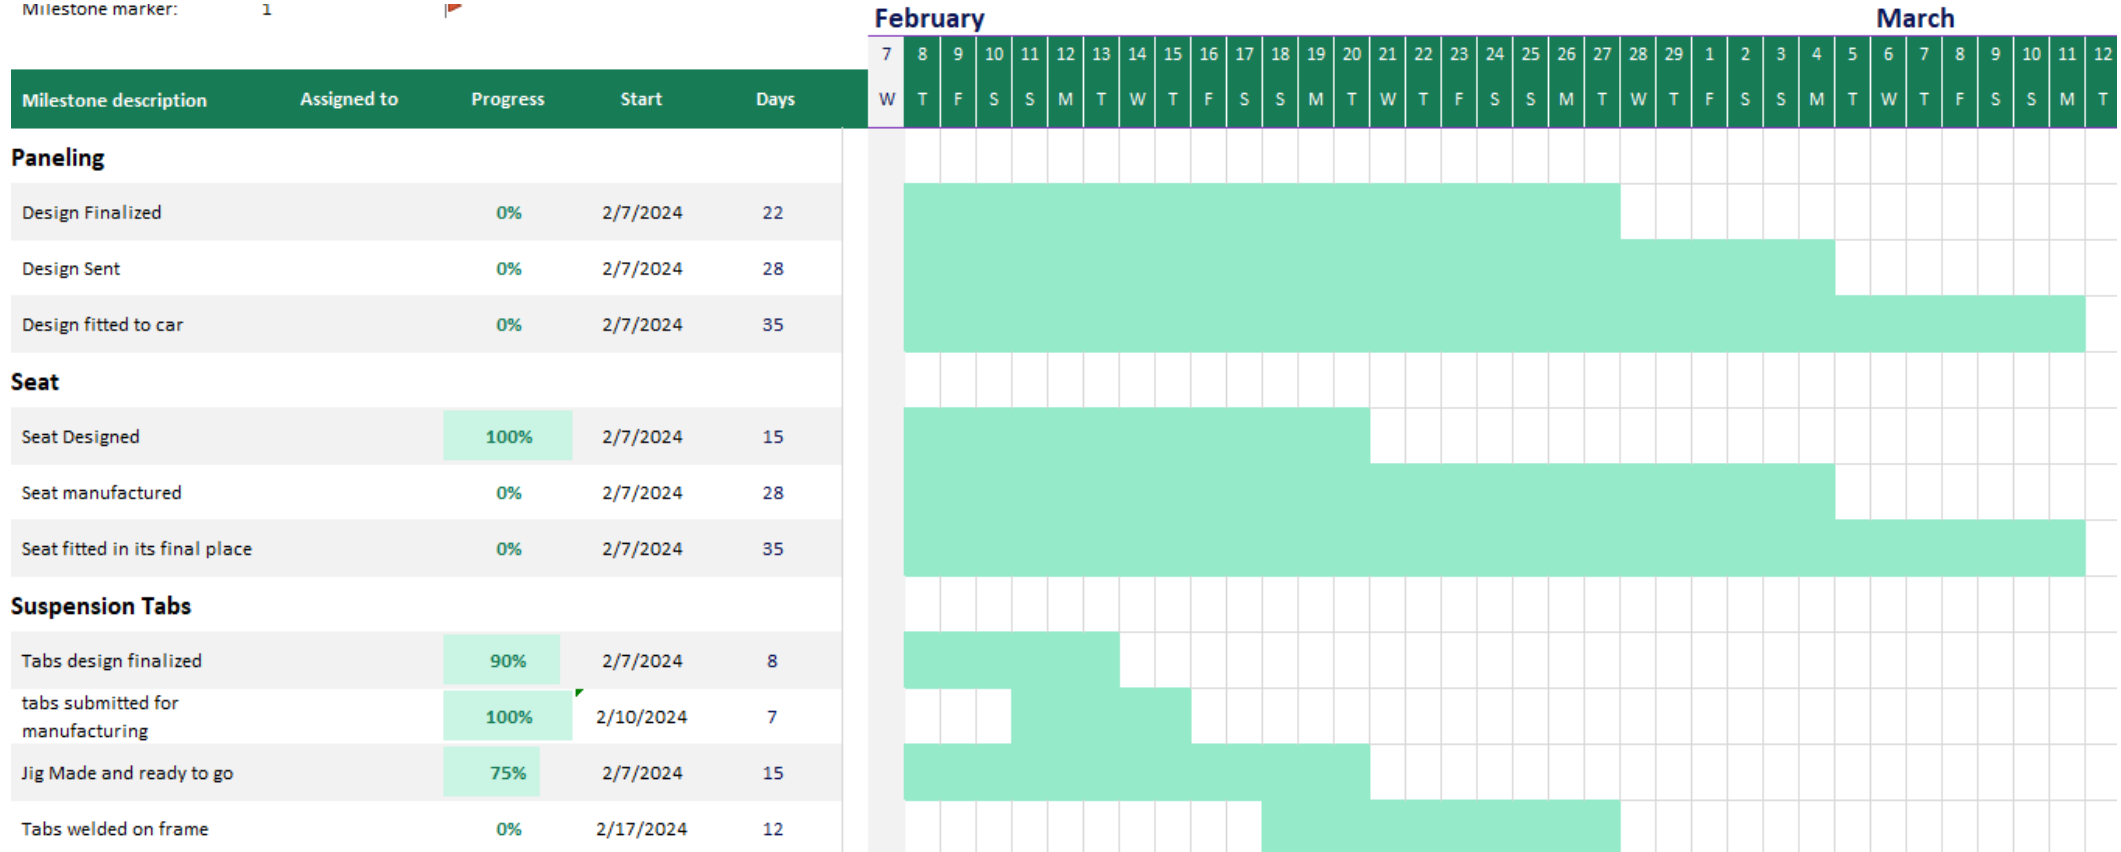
Milestone marker: 1

| Milestone description | Assigned to | Progress | Start | Days |
|---|---|---|---|---|
| **Paneling** | | | | |
| Design Finalized | | 0% | 2/7/2024 | 22 |
| Design Sent | | 0% | 2/7/2024 | 28 |
| Design fitted to car | | 0% | 2/7/2024 | 35 |
| **Seat** | | | | |
| Seat Designed | | 100% | 2/7/2024 | 15 |
| Seat manufactured | | 0% | 2/7/2024 | 28 |
| Seat fitted in its final place | | 0% | 2/7/2024 | 35 |
| **Suspension Tabs** | | | | |
| Tabs design finalized | | 90% | 2/7/2024 | 8 |
| tabs submitted for manufacturing | | 100% | 2/10/2024 | 7 |
| Jig Made and ready to go | | 75% | 2/7/2024 | 15 |
| Tabs welded on frame | | 0% | 2/17/2024 | 12 |

February

March

| 7 | 8 | 9 | 10 | 11 | 12 | 13 | 14 | 15 | 16 | 17 | 18 | 19 | 20 | 21 | 22 | 23 | 24 | 25 | 26 | 27 | 28 | 29 | 1 | 2 | 3 | 4 | 5 | 6 | 7 | 8 | 9 | 10 | 11 | 12 |
|---|---|---|---|---|---|---|---|---|---|---|---|---|---|---|---|---|---|---|---|---|---|---|---|---|---|---|---|---|---|---|---|---|---|---|
| W | T | F | S | S | M | T | W | T | F | S | S | M | T | W | T | F | S | S | M | T | W | T | F | S | S | M | T | W | T | F | S | S | M | T |